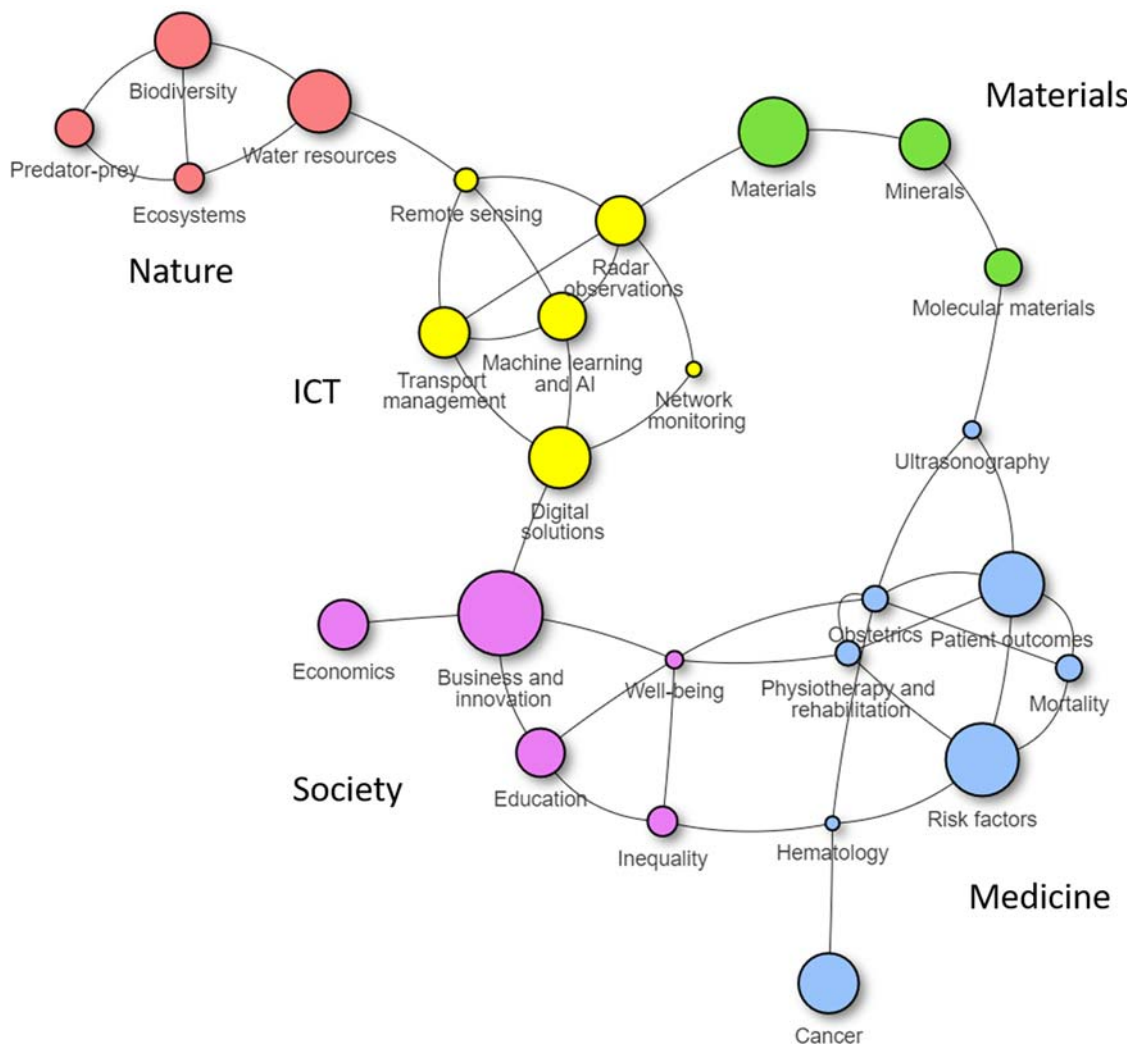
Biodiversity
Predator-prey
Water resources
Ecosystems
Nature
Materials
Materials
Minerals
Molecular materials
Remote sensing
Radar observations
Transport management
Machine learning and AI
Network monitoring
ICT
Digital solutions
Ultrasonography
Economics
Business and innovation
Well-being
Obstetrics
Patient outcomes
Physiotherapy and rehabilitation
Mortality
Society
Education
Inequality
Hematology
Risk factors
Medicine
Cancer